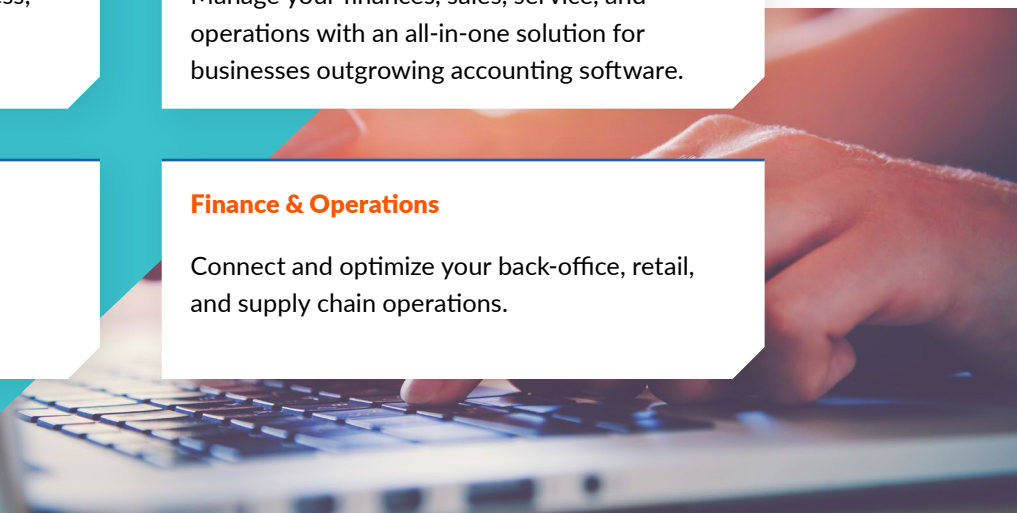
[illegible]ss,

Manage your finances, sales, service, and operations with an all-in-one solution for businesses outgrowing accounting software.

Finance & Operations

Connect and optimize your back-office, retail, and supply chain operations.